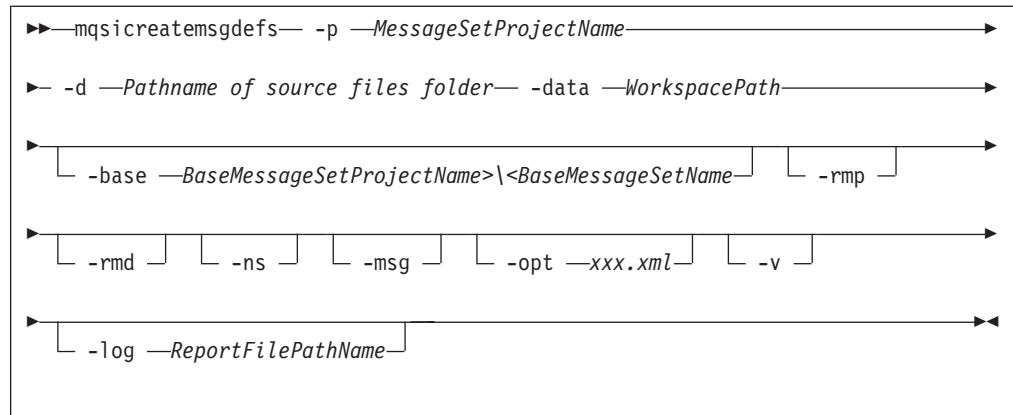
mqsicreatemsgdefs -p MessageSetProjectName

-d Pathname of source files folder -data WorkspacePath

-base BaseMessageSetProjectName>\<BaseMessageSetName -rmp

-rmd -ns -msg -opt xxx.xml -v

-log ReportFilePathName